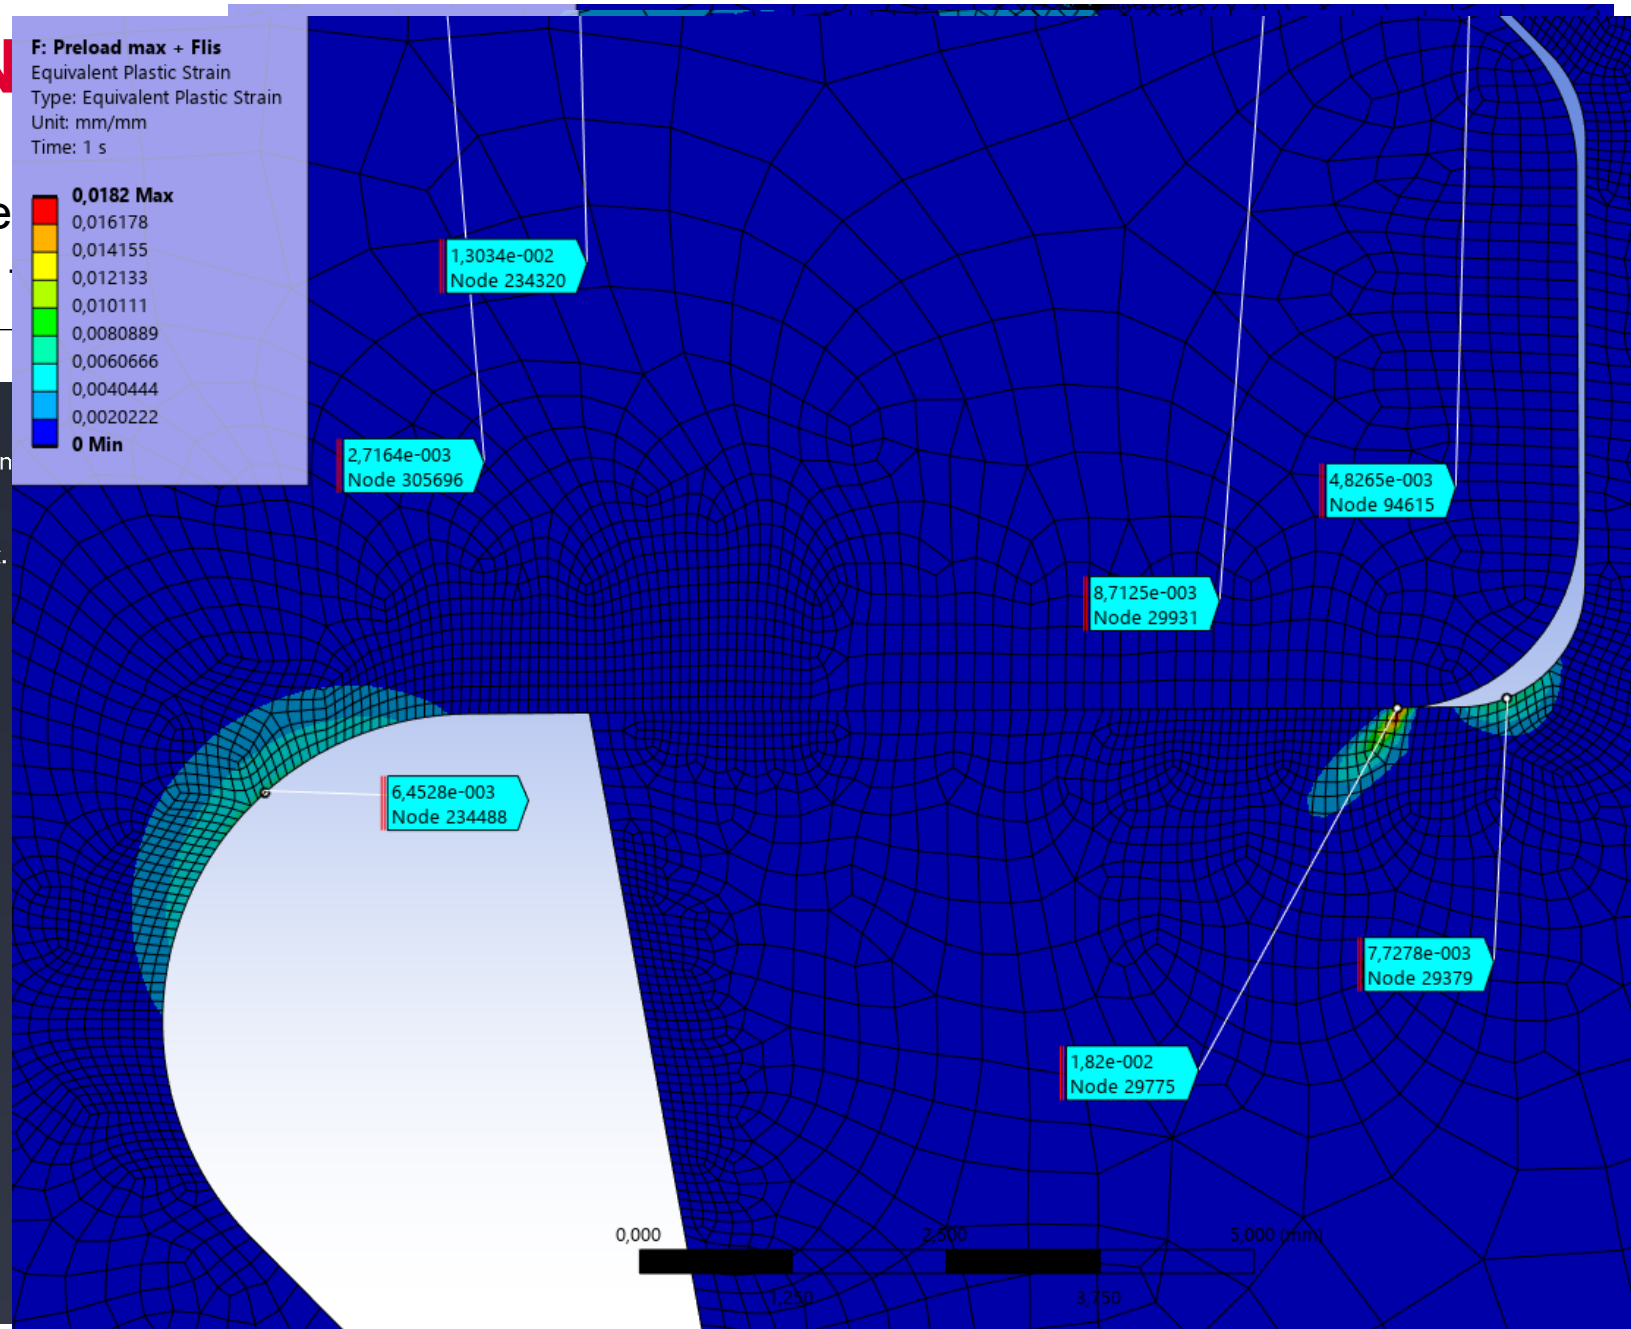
F: Preload max + Flis
Equivalent Plastic Strain
Type: Equivalent Plastic Strain
Unit: mm/mm
Time: 1 s

0,0182 Max
0,016178
0,014155
0,012133
0,010111
0,0080889
0,0060666
0,0040444
0,0020222
0 Min

1,3034e-002
Node 234320

2,7164e-003
Node 305696

4,8265e-003
Node 94615

8,7125e-003
Node 29931

6,4528e-003
Node 234488

7,7278e-003
Node 29379

1,82e-002
Node 29775

0,000
2,500
5,000 (mm)
1,250
3,750